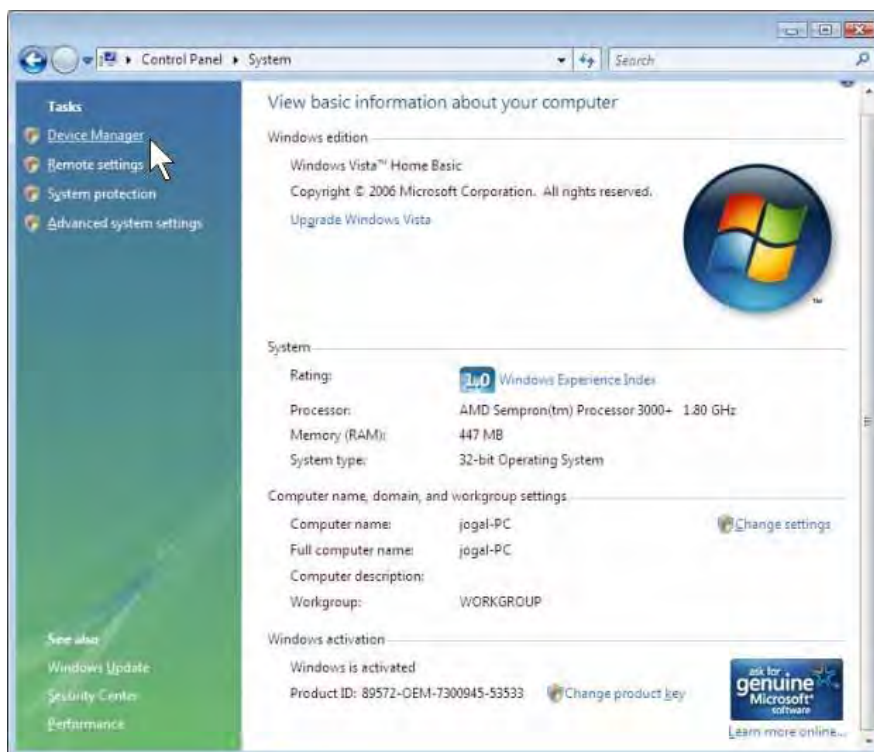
Control Panel ▸ System

Search

Tasks

Device Manager

Remote settings

System protection

Advanced system settings

View basic information about your computer

Windows edition

Windows Vista™ Home Basic

Copyright © 2006 Microsoft Corporation. All rights reserved.

Upgrade Windows Vista

System

Rating: 1.0 Windows Experience Index

Processor: AMD Sempron(tm) Processor 3000+ 1.80 GHz

Memory (RAM): 447 MB

System type: 32-bit Operating System

Computer name, domain, and workgroup settings

Computer name: jogal-PC

Change settings

Full computer name: jogal-PC

Computer description:

Workgroup: WORKGROUP

Windows activation

Windows is activated

Product ID: 89572-OEM-7300945-53533

Change product key

ask for genuine Microsoft software

Learn more online...

See also

Windows Update

Security Center

Performance